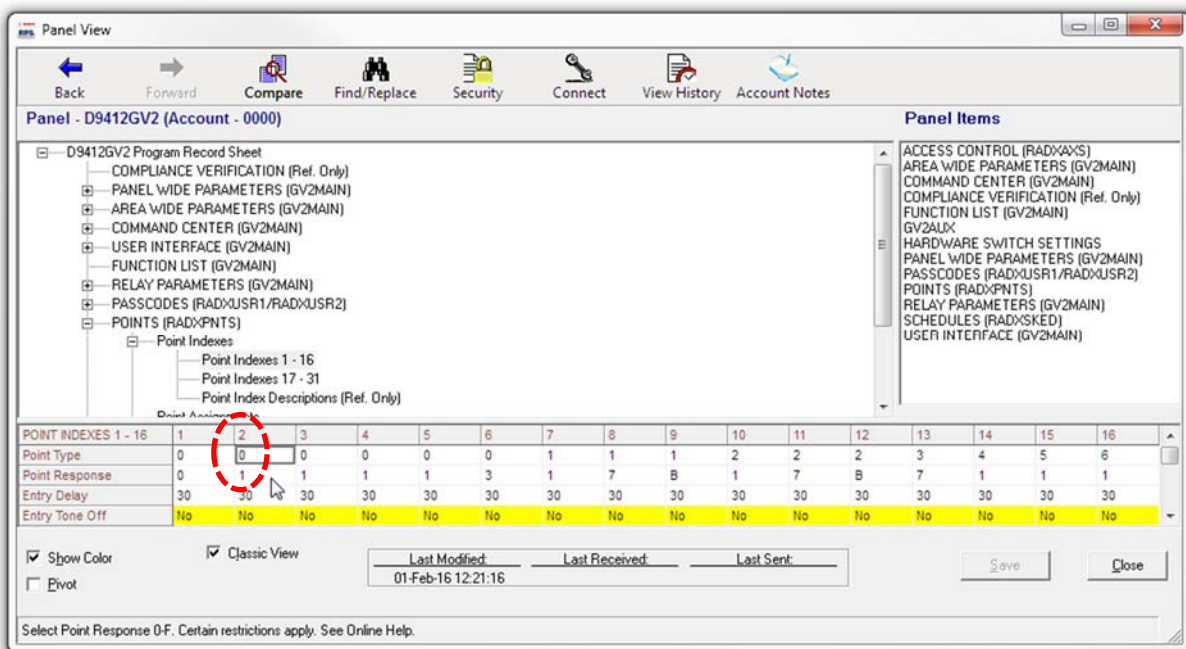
Panel View

Back
Forward
Compare
Find/Replace
Security
Connect
View History
Account Notes

Panel - D9412GV2 (Account - 0000)

Panel Items

D9412GV2 Program Record Sheet
COMPLIANCE VERIFICATION (Ref. Only)
PANEL WIDE PARAMETERS (GV2MAIN)
AREA WIDE PARAMETERS (GV2MAIN)
COMMAND CENTER (GV2MAIN)
USER INTERFACE (GV2MAIN)
FUNCTION LIST (GV2MAIN)
RELAY PARAMETERS (GV2MAIN)
PASSCODES (RADXUSR1/RADXUSR2)
POINTS (RADXPNTS)
Point Indexes
Point Indexes 1 - 16
Point Indexes 17 - 31
Point Index Descriptions (Ref. Only)
Point Assignments

ACCESS CONTROL (RADXAXS)
AREA WIDE PARAMETERS (GV2MAIN)
COMMAND CENTER (GV2MAIN)
COMPLIANCE VERIFICATION (Ref. Only)
FUNCTION LIST (GV2MAIN)
GV2AUX
HARDWARE SWITCH SETTINGS
PANEL WIDE PARAMETERS (GV2MAIN)
PASSCODES (RADXUSR1/RADXUSR2)
POINTS (RADXPNTS)
RELAY PARAMETERS (GV2MAIN)
SCHEDULES (RADXSKED)
USER INTERFACE (GV2MAIN)

| POINT INDEXES 1 - 16 | 1 | 2 | 3 | 4 | 5 | 6 | 7 | 8 | 9 | 10 | 11 | 12 | 13 | 14 | 15 | 16 |
|---|---|---|---|---|---|---|---|---|---|---|---|---|---|---|---|---|
| Point Type | 0 | 0 | 0 | 0 | 0 | 0 | 1 | 1 | 1 | 2 | 2 | 2 | 3 | 4 | 5 | 6 |
| Point Response | 0 | 1 | 1 | 1 | 1 | 3 | 1 | 7 | B | 1 | 7 | B | 7 | 1 | 1 | 1 |
| Entry Delay | 30 | 30 | 30 | 30 | 30 | 30 | 30 | 30 | 30 | 30 | 30 | 30 | 30 | 30 | 30 | 30 |
| Entry Tone Off | No | No | No | No | No | No | No | No | No | No | No | No | No | No | No | No |

Show Color
Pivot
Classic View
Last Modified:
Last Received:
Last Sent:
01-Feb-16 12:21:16
Save
Close

Select Point Response 0-F. Certain restrictions apply. See Online Help.